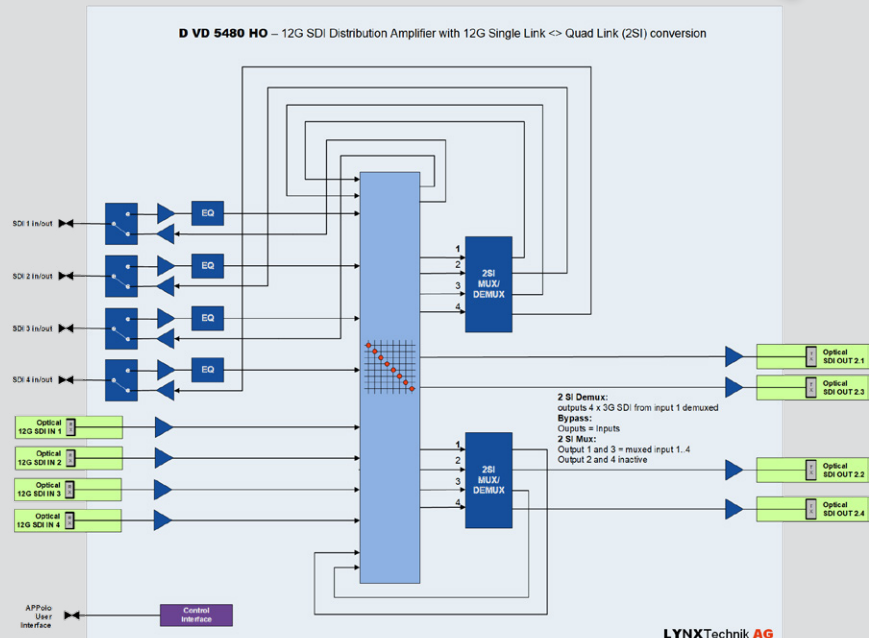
D VD 5480 HO – 12G SDI Distribution Amplifier with 12G Single Link <> Quad Link (2SI) conversion

SDI 1 in/out
EQ
SDI 2 in/out
EQ
SDI 3 in/out
EQ
SDI 4 in/out
EQ

1
2
3
4
2SI MUX/ DEMUX

Optical SDI OUT 2.1
Optical SDI OUT 2.3

2 SI Demux:
outputs 4 x 3G SDI from input 1 demuxed
Bypass:
Ouputs = inputs
2 SI Mux:
Output 1 and 3 = muxed input 1..4
Output 2 and 4 inactive

Optical 12G SDI IN 1
Optical 12G SDI IN 2
Optical 12G SDI IN 3
Optical 12G SDI IN 4

1
2
3
4
2SI MUX/ DEMUX

Optical SDI OUT 2.2
Optical SDI OUT 2.4

APPolo User Interface
Control Interface

LYNXTechnik AG